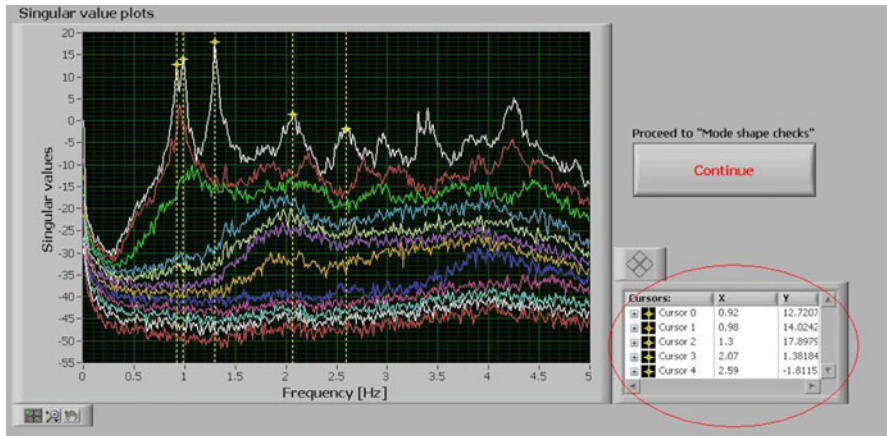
Singular value plots

Singular values

20
15
10
5
0
-5
-10
-15
-20
-25
-30
-35
-40
-45
-50
-55

0 0.5 1 1.5 2 2.5 3 3.5 4 4.5 5

Frequency [Hz]

Proceed to "Mode shape checks"

Continue

| Cursors: | X | Y |
|---|---|---|
| Cursor 0 | 0.92 | 12.7207 |
| Cursor 1 | 0.98 | 14.0242 |
| Cursor 2 | 1.3 | 17.8979 |
| Cursor 3 | 2.07 | 1.38184 |
| Cursor 4 | 2.59 | -1.8115 |